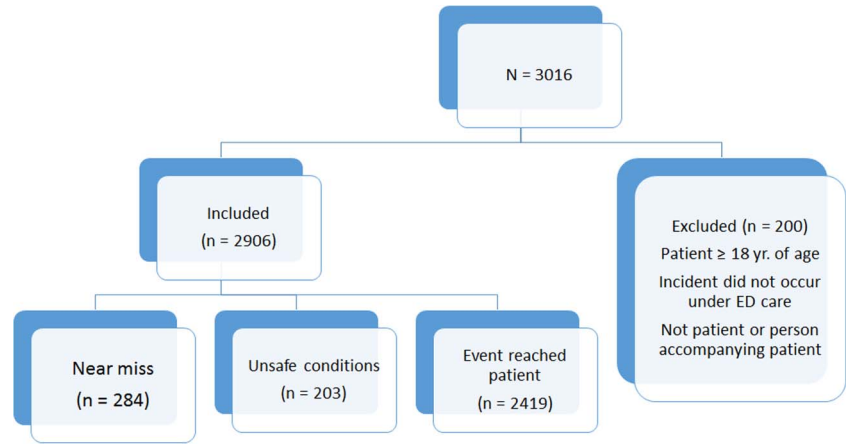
N = 3016

Included
(n = 2906)

Excluded (n = 200)
Patient ≥ 18 yr. of age
Incident did not occur under ED care
Not patient or person accompanying patient

Near miss
(n = 284)

Unsafe conditions
(n = 203)

Event reached patient
(n = 2419)